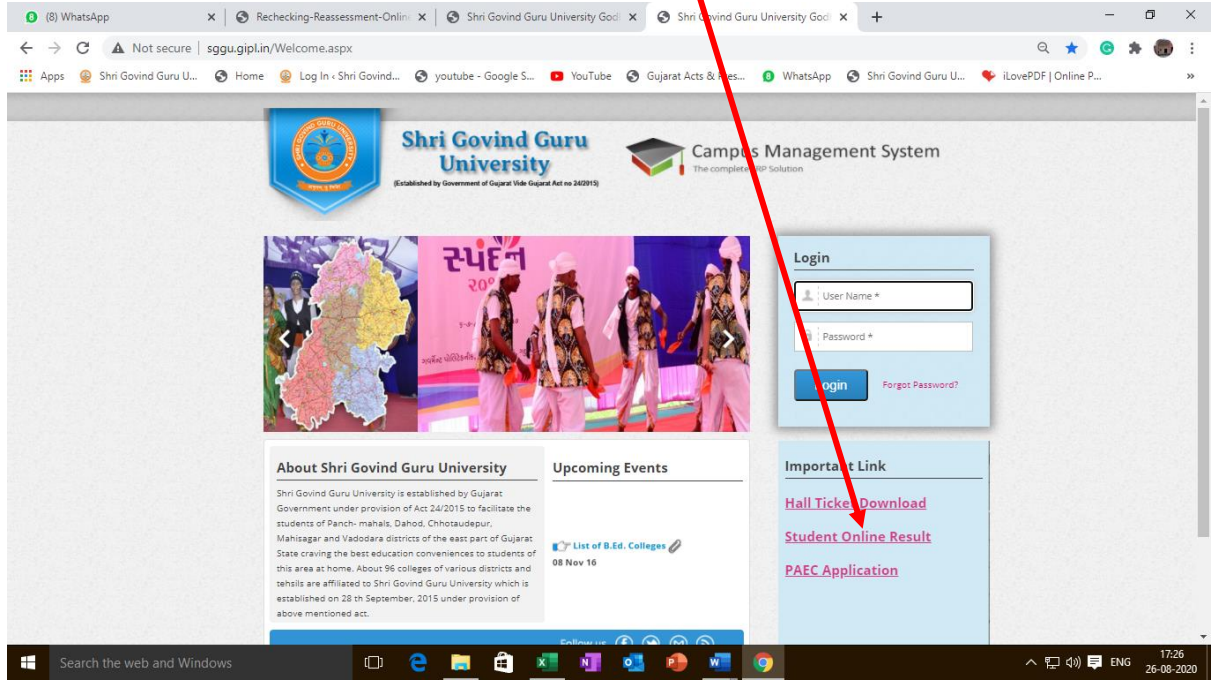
(8) WhatsApp ×
Rechecking-Reassessment-Onlin ×
Shri Govind Guru University God ×
Shri G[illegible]vind Guru University God ×
+

Not secure | sggu.gipl.in/Welcome.aspx

Apps | Shri Govind Guru U... | Home | Log In ‹ Shri Govind... | youtube - Google S... | YouTube | Gujarat Acts & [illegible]es... | WhatsApp | Shri Govind Guru U... | iLovePDF | Online P... | »

Shri Govind Guru University
(Established by Government of Gujarat Vide Gujarat Act no 24/2015)

Camp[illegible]s Management System
The complete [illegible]RP Solution

સ્પંદન

Login
User Name *
Password *
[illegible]ogin
Forgot Password?

About Shri Govind Guru University
Shri Govind Guru University is established by Gujarat Government under provision of Act 24/2015 to facilitate the students of Panch- mahals, Dahod, Chhotaudepur, Mahisagar and Vadodara districts of the east part of Gujarat State craving the best education conveniences to students of this area at home. About 96 colleges of various districts and tehsils are affiliated to Shri Govind Guru University which is established on 28 th September, 2015 under provision of above mentioned act.

Upcoming Events
List of B.Ed. Colleges
08 Nov 16

Importa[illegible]t Link
Hall Ticke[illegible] Download
Student Online Result
PAEC Application

Follow us

Search the web and Windows
ENG 17:26 26-08-2020